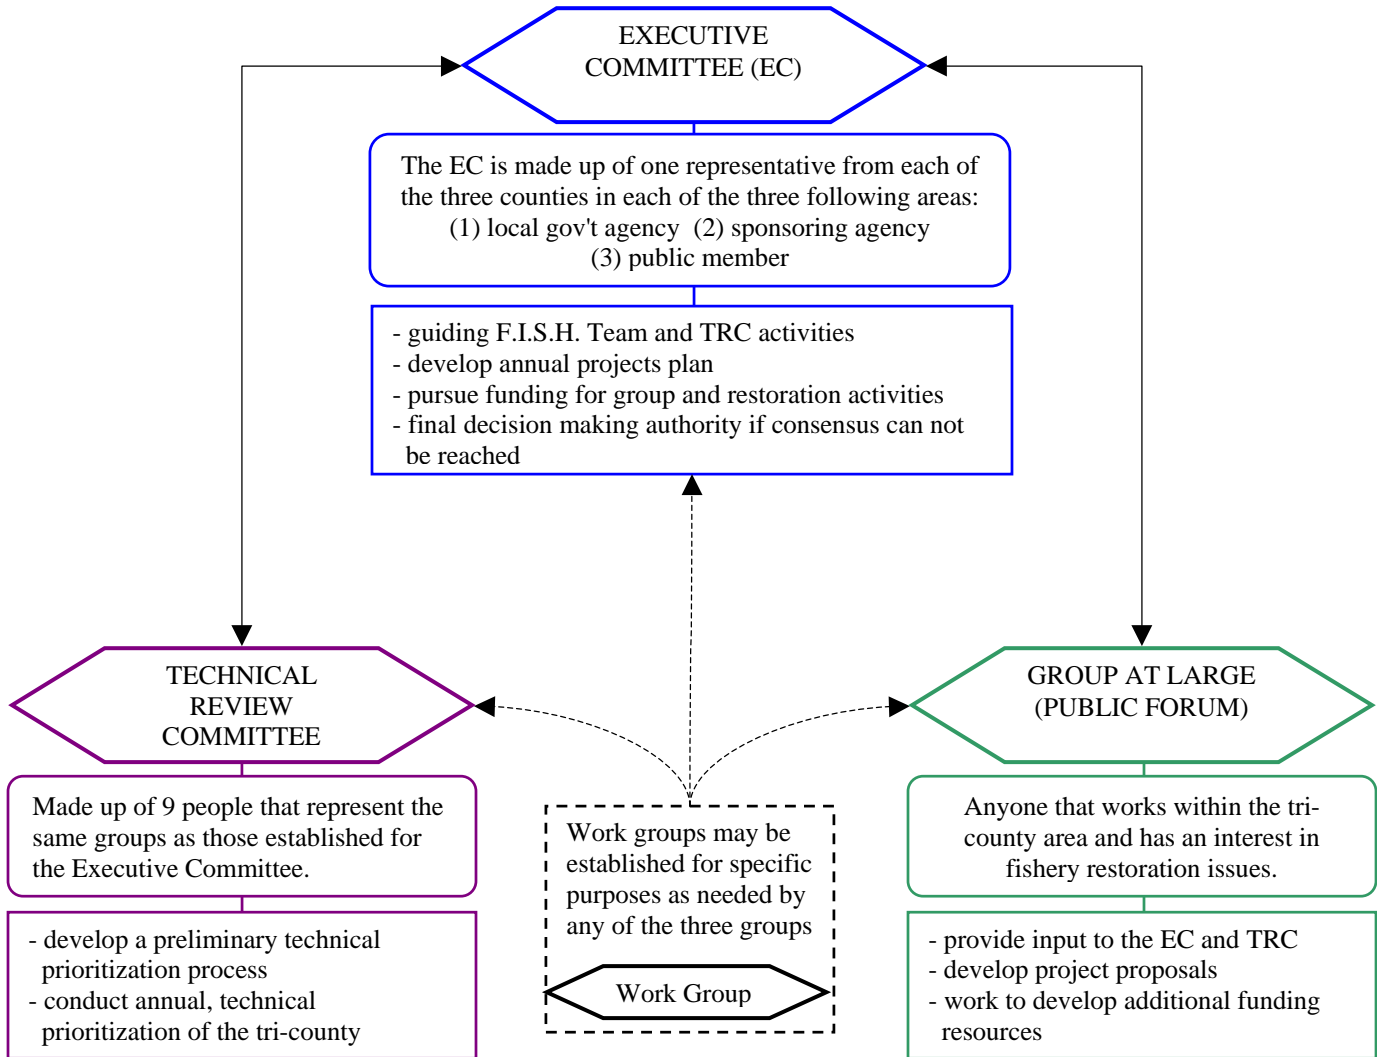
EXECUTIVE COMMITTEE (EC)

The EC is made up of one representative from each of the three counties in each of the three following areas: (1) local gov't agency (2) sponsoring agency (3) public member

- guiding F.I.S.H. Team and TRC activities
- develop annual projects plan
- pursue funding for group and restoration activities
- final decision making authority if consensus can not be reached

TECHNICAL REVIEW COMMITTEE

Made up of 9 people that represent the same groups as those established for the Executive Committee.

- develop a preliminary technical prioritization process
- conduct annual, technical prioritization of the tri-county

Work groups may be established for specific purposes as needed by any of the three groups

Work Group

GROUP AT LARGE (PUBLIC FORUM)

Anyone that works within the tri-county area and has an interest in fishery restoration issues.

- provide input to the EC and TRC
- develop project proposals
- work to develop additional funding resources